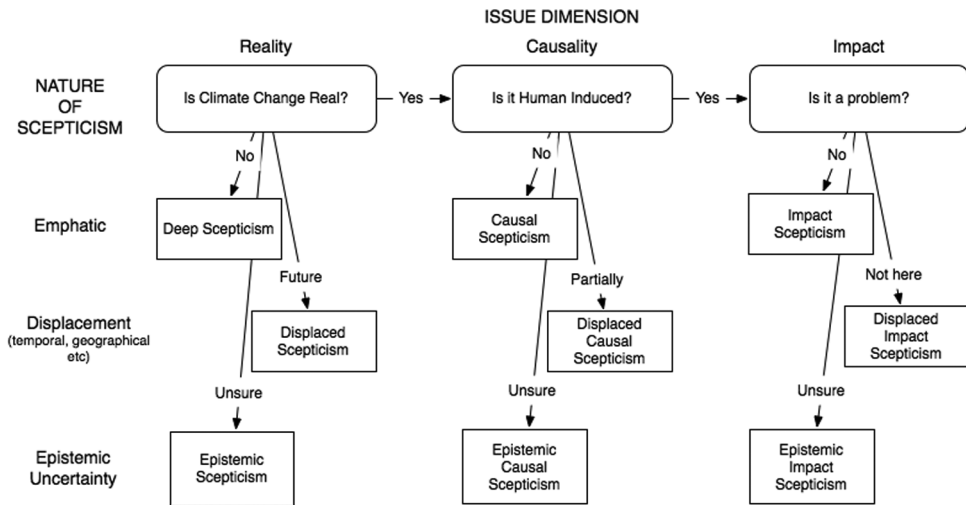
ISSUE DIMENSION

Reality

Causality

Impact

NATURE OF SCEPTICISM

Is Climate Change Real?

Yes

Is it Human Induced?

Yes

Is it a problem?

No

No

No

Emphatic

Deep Scepticism

Causal Scepticism

Impact Scepticism

Future

Partially

Not here

Displacement (temporal, geographical etc)

Displaced Scepticism

Displaced Causal Scepticism

Displaced Impact Scepticism

Unsure

Unsure

Unsure

Epistemic Uncertainty

Epistemic Scepticism

Epistemic Causal Scepticism

Epistemic Impact Scepticism